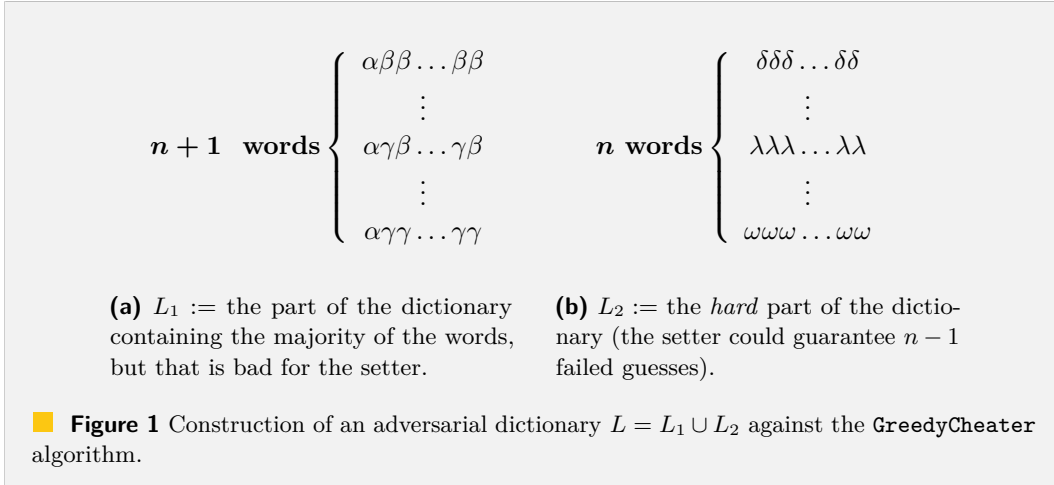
$\boldsymbol{n+1}$ **words** $\left\{ \begin{array}{c} \alpha\beta\beta\ldots\beta\beta \\ \vdots \\ \alpha\gamma\beta\ldots\gamma\beta \\ \vdots \\ \alpha\gamma\gamma\ldots\gamma\gamma \end{array} \right.$

$\boldsymbol{n}$ **words** $\left\{ \begin{array}{c} \delta\delta\delta\ldots\delta\delta \\ \vdots \\ \lambda\lambda\lambda\ldots\lambda\lambda \\ \vdots \\ \omega\omega\omega\ldots\omega\omega \end{array} \right.$

**(a)** $L_1 :=$ the part of the dictionary containing the majority of the words, but that is bad for the setter.

**(b)** $L_2 :=$ the *hard* part of the dictionary (the setter could guarantee $n-1$ failed guesses).

**Figure 1** Construction of an adversarial dictionary $L = L_1 \cup L_2$ against the GreedyCheater algorithm.